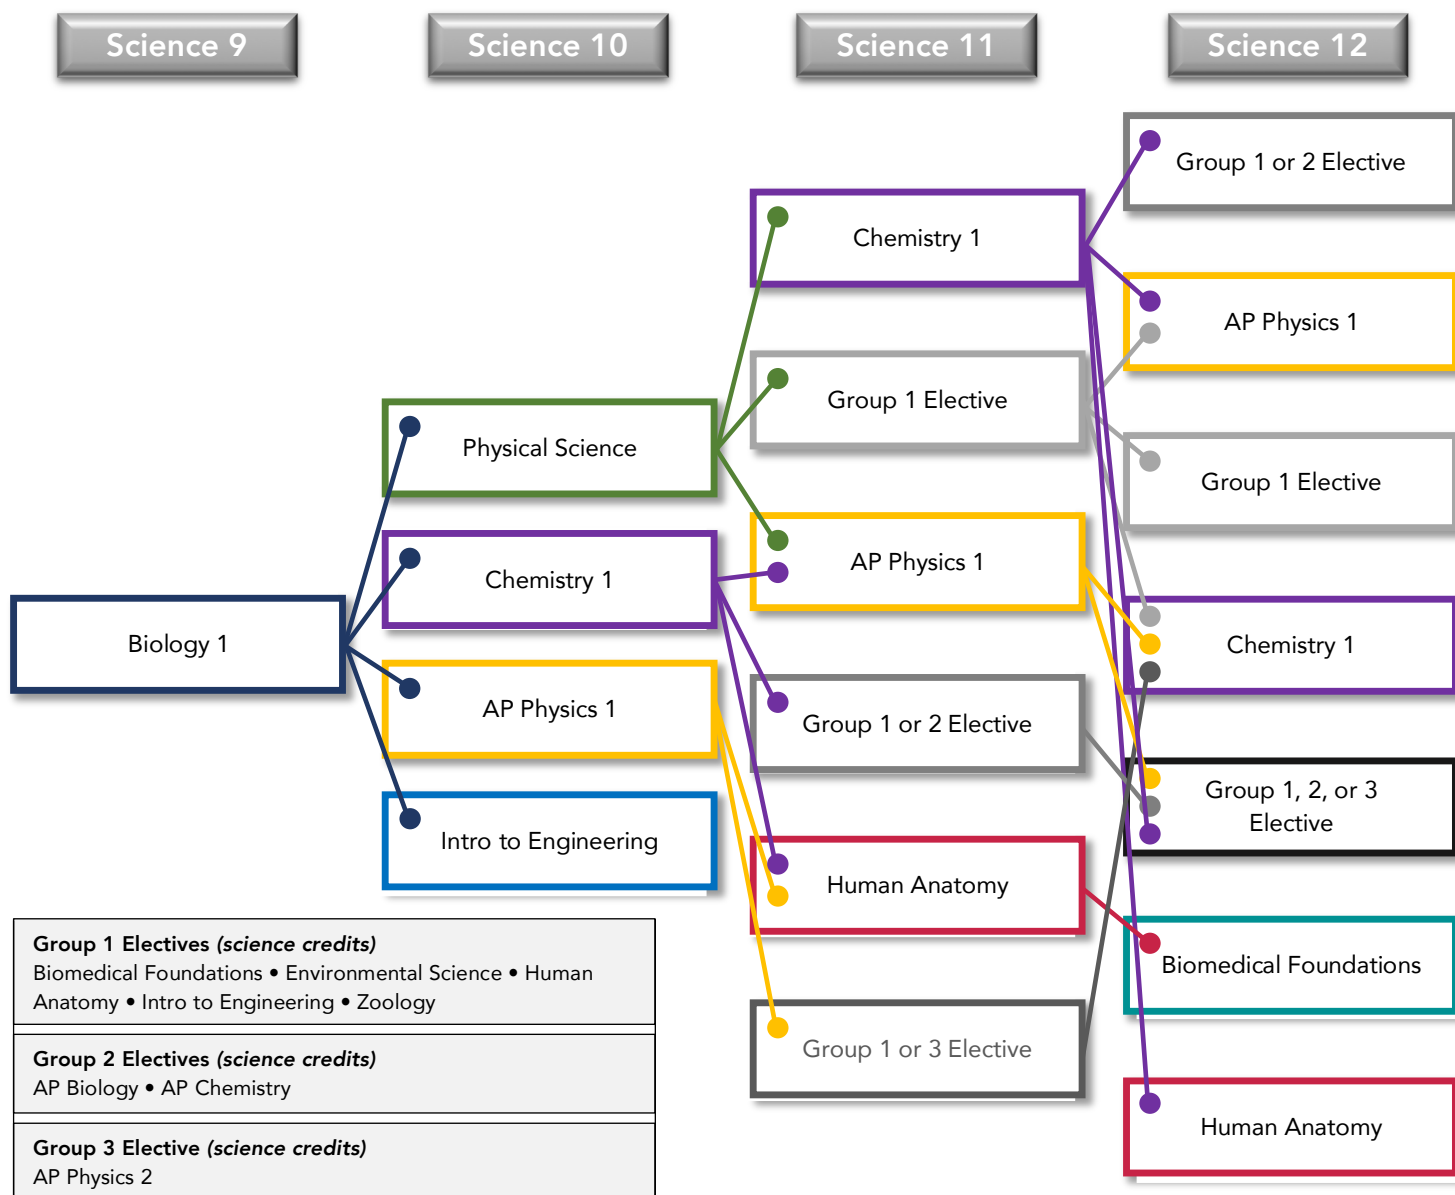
Science 9

Science 10

Science 11

Science 12

Group 1 or 2 Elective

Chemistry 1

AP Physics 1

Group 1 Elective

Physical Science

Group 1 Elective

AP Physics 1

Chemistry 1

Chemistry 1

Biology 1

AP Physics 1

Group 1 or 2 Elective

Group 1, 2, or 3 Elective

Intro to Engineering

Human Anatomy

Biomedical Foundations

Group 1 or 3 Elective

Human Anatomy

**Group 1 Electives** *(science credits)*
Biomedical Foundations • Environmental Science • Human Anatomy • Intro to Engineering • Zoology

**Group 2 Electives** *(science credits)*
AP Biology • AP Chemistry

**Group 3 Elective** *(science credits)*
AP Physics 2